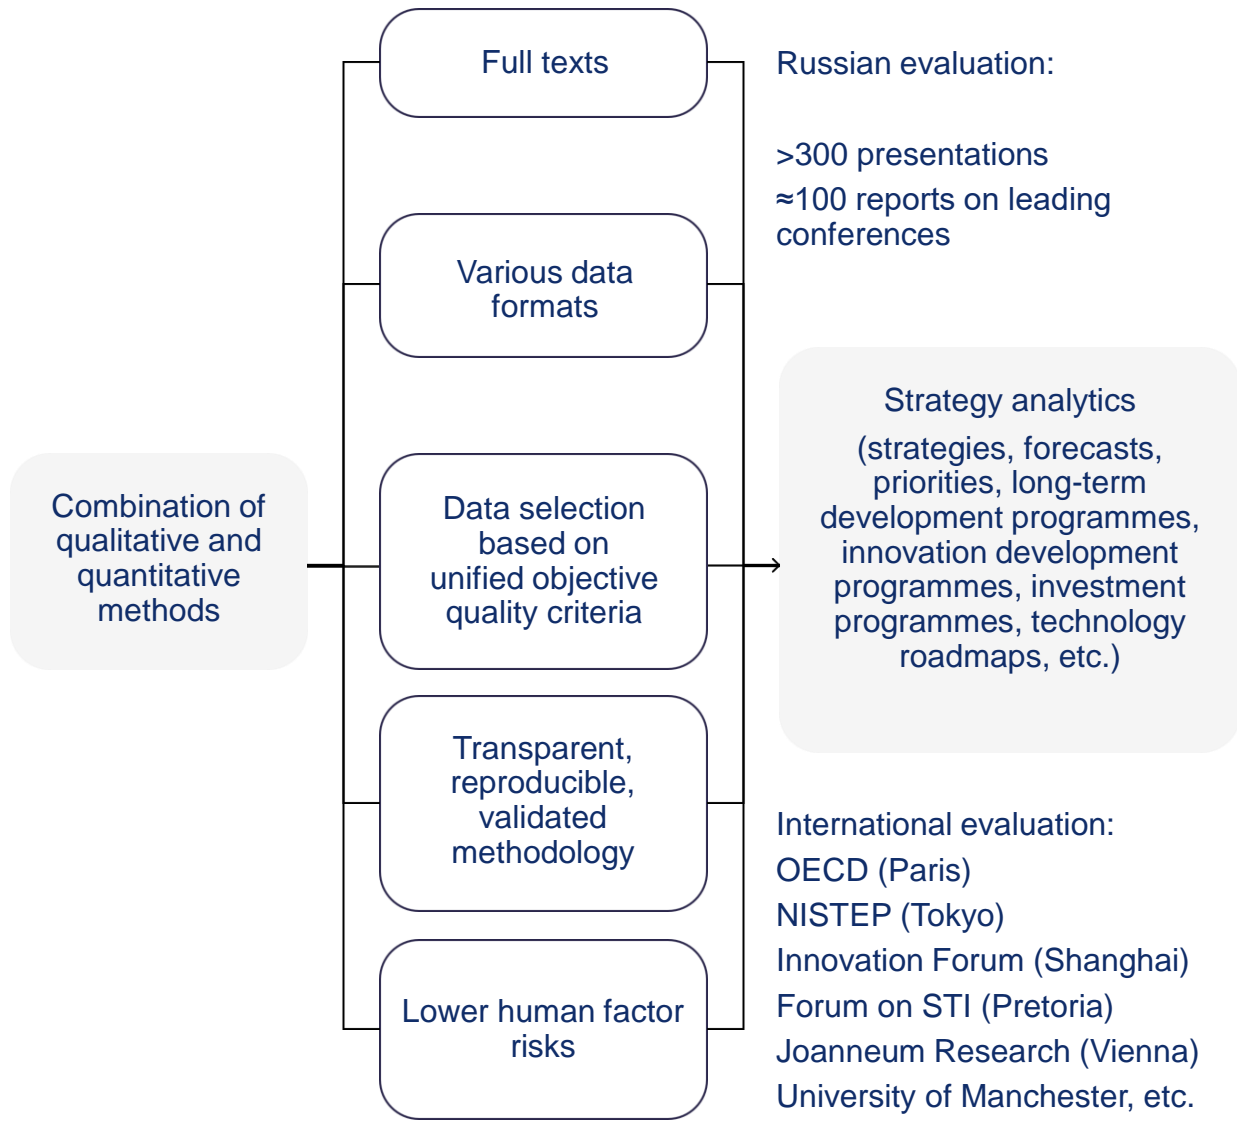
Combination of qualitative and quantitative methods

Full texts

Various data formats

Data selection based on unified objective quality criteria

Transparent, reproducible, validated methodology

Lower human factor risks

Russian evaluation:

>300 presentations
≈100 reports on leading conferences

Strategy analytics

(strategies, forecasts, priorities, long-term development programmes, innovation development programmes, investment programmes, technology roadmaps, etc.)

International evaluation:
OECD (Paris)
NISTEP (Tokyo)
Innovation Forum (Shanghai)
Forum on STI (Pretoria)
Joanneum Research (Vienna)
University of Manchester, etc.